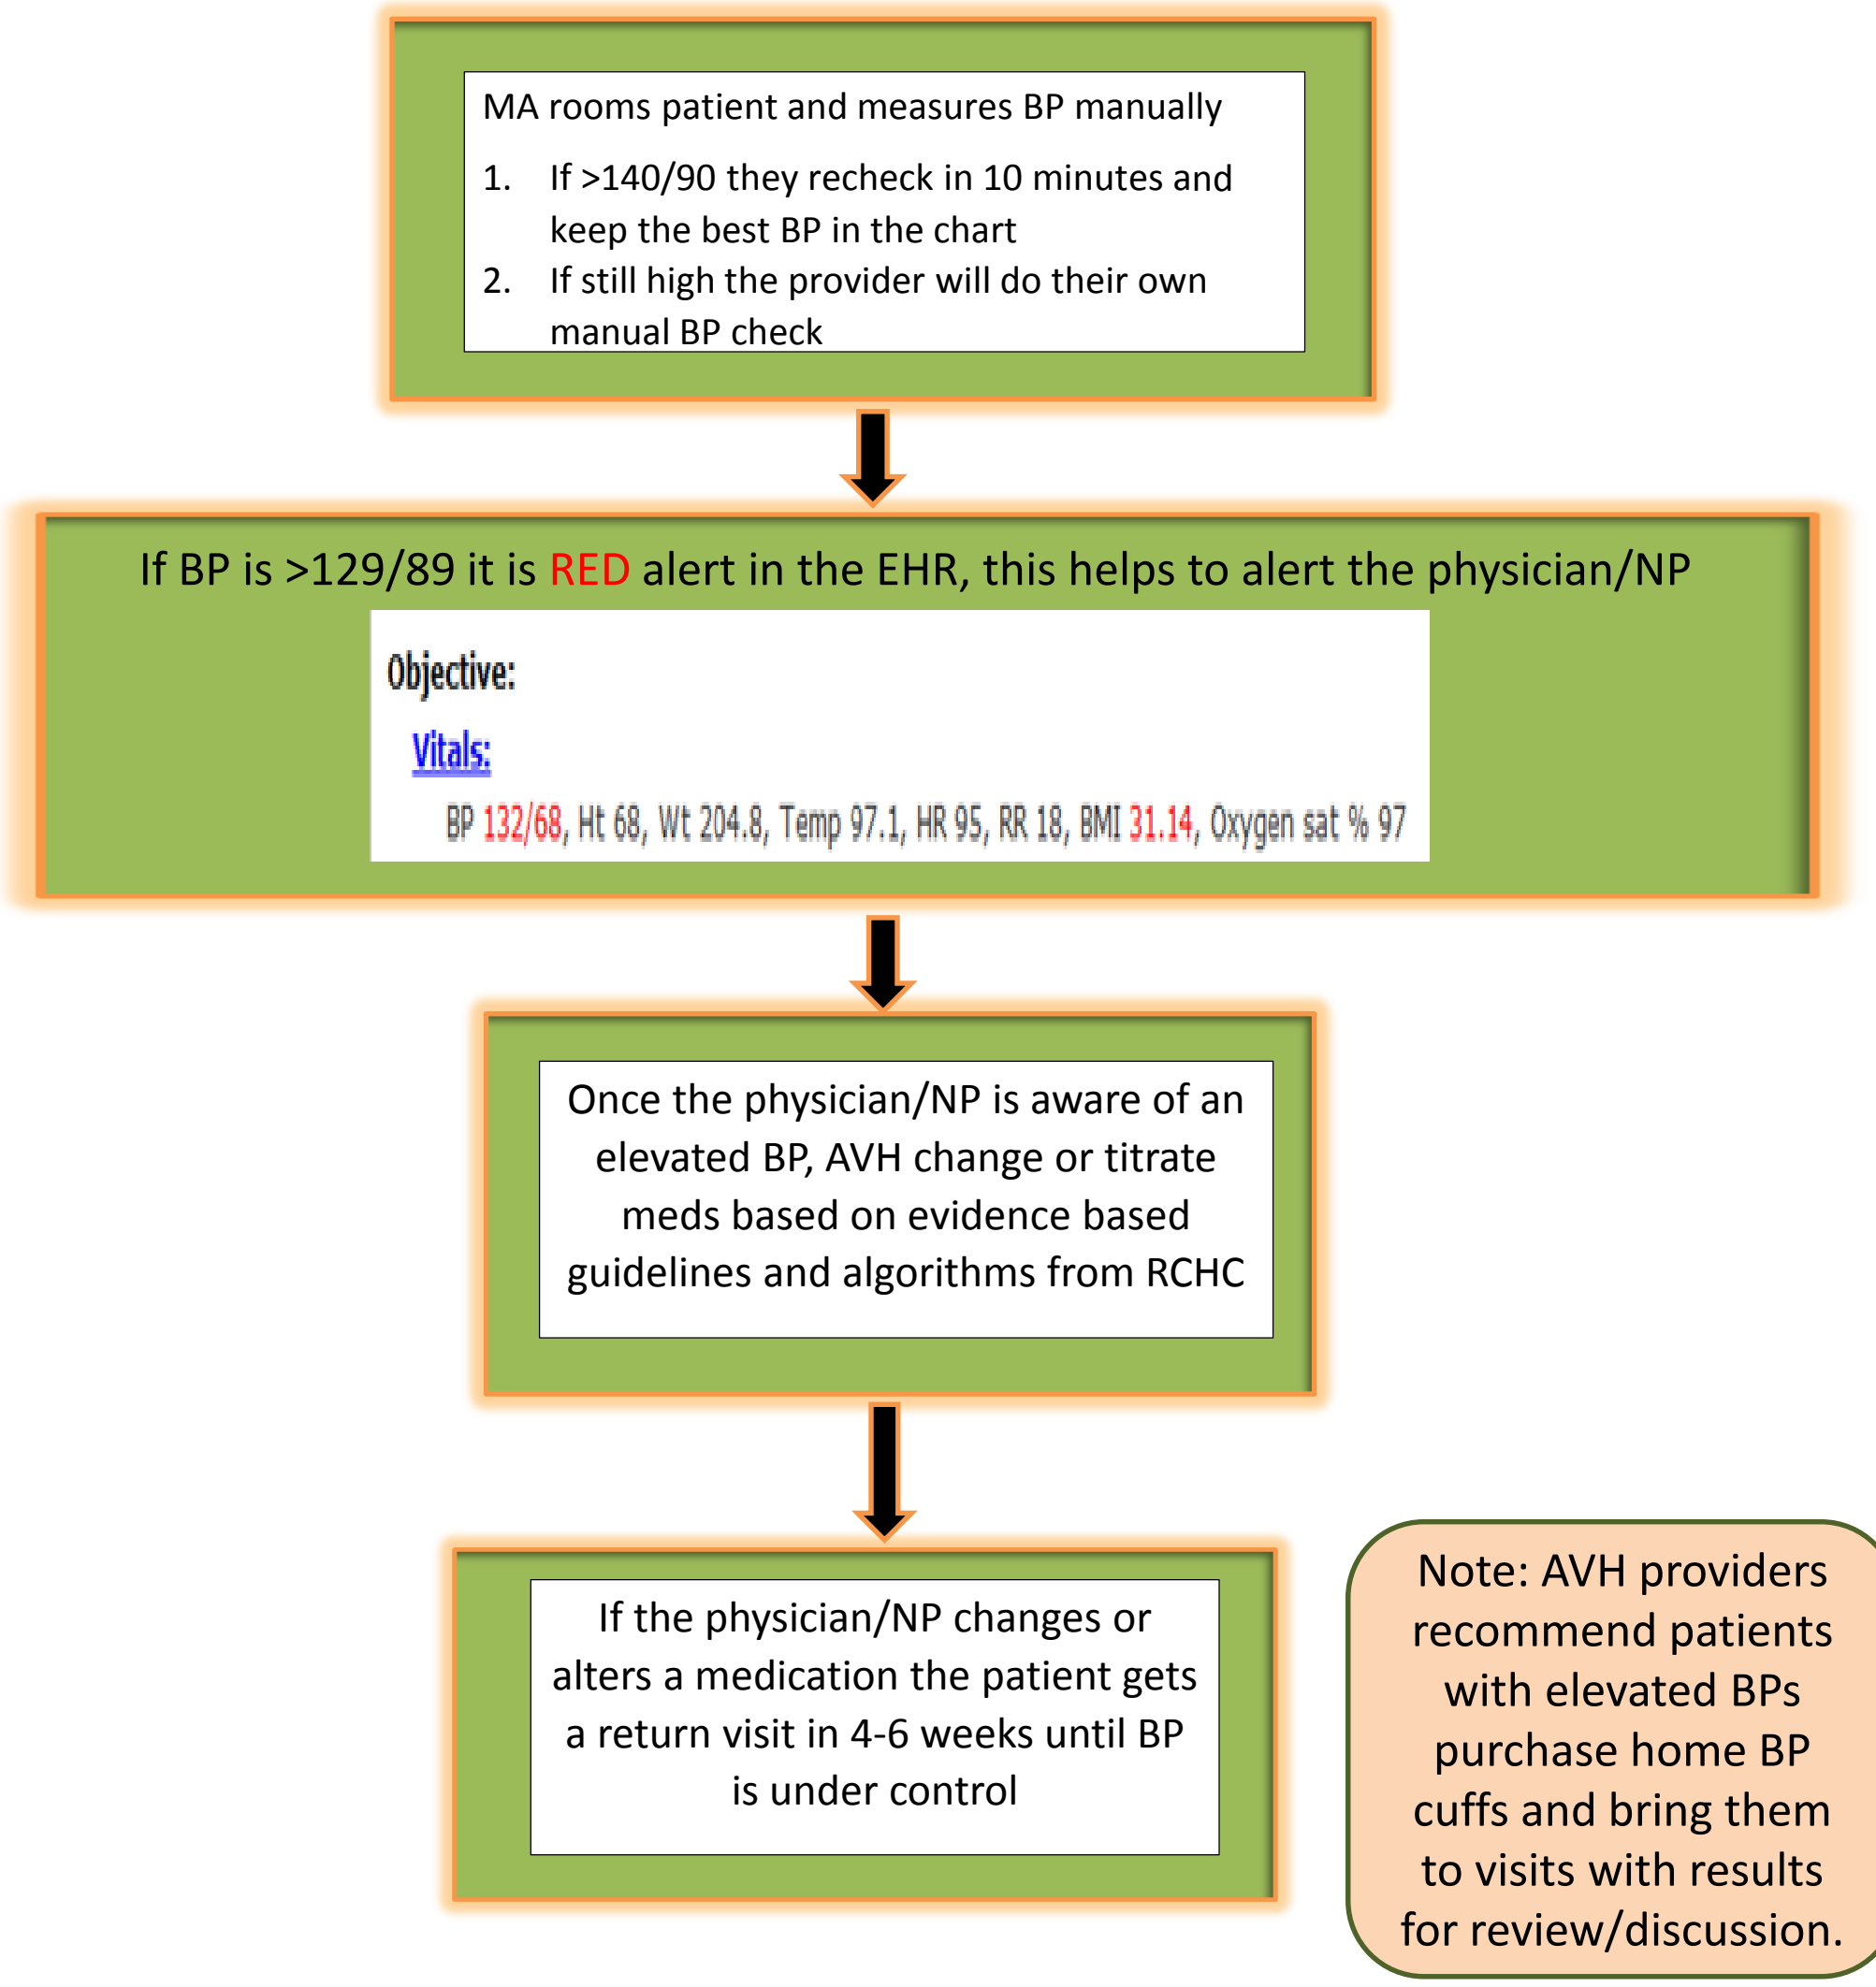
MA rooms patient and measures BP manually

1. If >140/90 they recheck in 10 minutes and keep the best BP in the chart
2. If still high the provider will do their own manual BP check

If BP is >129/89 it is RED alert in the EHR, this helps to alert the physician/NP

Objective:

Vitals:

BP 132/68, Ht 68, Wt 204.8, Temp 97.1, HR 95, RR 18, BMI 31.14, Oxygen sat % 97

Once the physician/NP is aware of an elevated BP, AVH change or titrate meds based on evidence based guidelines and algorithms from RCHC

If the physician/NP changes or alters a medication the patient gets a return visit in 4-6 weeks until BP is under control

Note: AVH providers recommend patients with elevated BPs purchase home BP cuffs and bring them to visits with results for review/discussion.